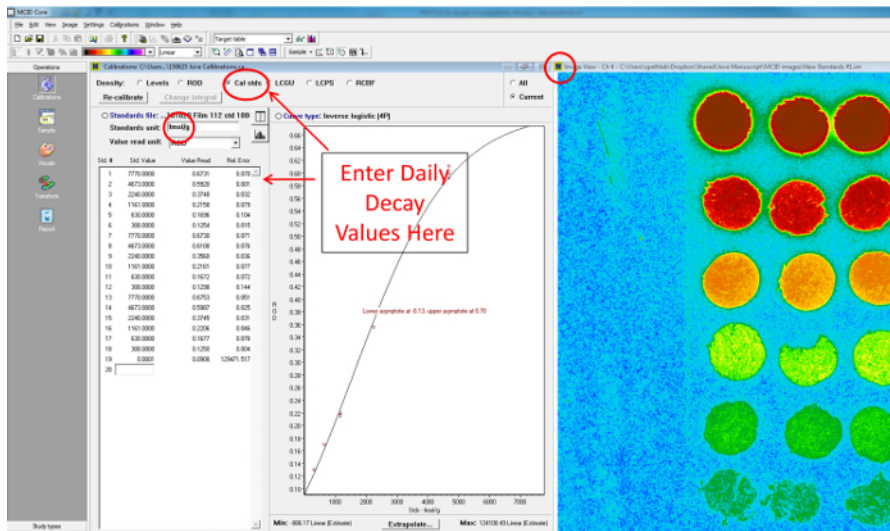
MCID Core

File Edit View Image Settings Calibrations Window Help

Linear

Target table

Sample

Operations

Calibrations

Sample

Visuals

Transfer

Report

Study types

Calibrations: C:\Users...\150625 Inve Calibrations.ca

Density: ○ Levels ○ ROD ◉ Cal stds ○ LCGU ○ LCPS ○ RCBF

Re-calibrate Change integral

○ All
◉ Current

○ Standards file: ...\Inverse Film 112 std 100

Standards unit: fmol/g

Value read unit: ROD

○ Curve type: Inverse logistic (4P)

| Std # | Std Value | Value Read | Rel. Error |
|---|---|---|---|
| 1 | 7770.0000 | 0.6731 | 0.070 |
| 2 | 4673.0000 | 0.5920 | 0.001 |
| 3 | 2240.0000 | 0.3748 | 0.032 |
| 4 | 1161.0000 | 0.2158 | 0.079 |
| 5 | 630.0000 | 0.1696 | 0.104 |
| 6 | 300.0000 | 0.1254 | 0.015 |
| 7 | 7770.0000 | 0.6730 | 0.071 |
| 8 | 4673.0000 | 0.6100 | 0.076 |
| 9 | 2240.0000 | 0.2900 | 0.036 |
| 10 | 1161.0000 | 0.2161 | 0.077 |
| 11 | 630.0000 | 0.1672 | 0.072 |
| 12 | 300.0000 | 0.1298 | 0.144 |
| 13 | 7770.0000 | 0.6793 | 0.051 |
| 14 | 4673.0000 | 0.5907 | 0.025 |
| 15 | 2240.0000 | 0.3745 | 0.031 |
| 16 | 1161.0000 | 0.2206 | 0.046 |
| 17 | 630.0000 | 0.1677 | 0.078 |
| 18 | 300.0000 | 0.1250 | 0.004 |
| 19 | 0.0001 | 0.0808 | 129471.517 |
| 20 | | | |

Enter Daily Decay Values Here

Lower asymptote at 0.13, upper asymptote at 0.70

ROD

0.66 0.64 0.62 0.60 0.58 0.56 0.54 0.52 0.50 0.48 0.46 0.44 0.42 0.40 0.38 0.36 0.34 0.32 0.30 0.28 0.26 0.24 0.22 0.20 0.18 0.16 0.14 0.12 0.10

0 1000 2000 3000 4000 5000 6000 7000

Stds - fmol/g

Min: -806.17 Linear (Estimate) Extrapolate... Max: 124106.49 Linear (Estimate)

Image View - Ch 4 - C:\Users\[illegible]\Dropbox\Shared\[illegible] Manuscript\MCID images\New Standards #1.tif